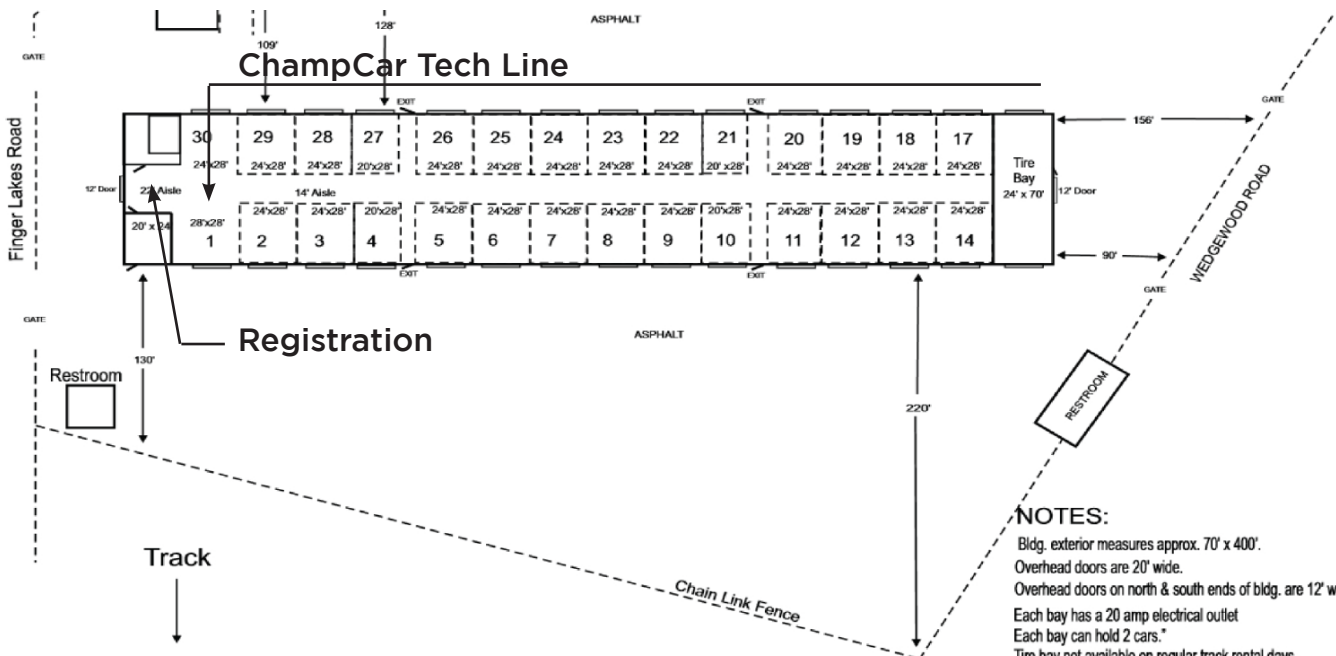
128'
ASPHALT
109'
GATE
ChampCar Tech Line
EXIT
EXIT
GATE
156'
Finger Lakes Road
30
24'x28'
29
24'x28'
28
24'x28'
27
20'x28'
26
24'x28'
25
24'x28'
24
24'x28'
23
24'x28'
22
24'x28'
21
20' x28'
20
24'x28'
19
24'x28'
18
24'x28'
17
24'x28'
Tire Bay
24' x 70'
12' Door
12' Door
22' Aisle
14' Aisle
WEDGEWOOD ROAD
20' x 24'
28'x28'
1
24'x28'
2
24'x28'
3
20'x28'
4
24'x28'
5
24'x28'
6
24'x28'
7
24'x28'
8
24'x28'
9
20'x28'
10
24'x28'
11
24'x28'
12
24'x28'
13
24'x28'
14
90'
EXIT
EXIT
GATE
GATE
Registration
ASPHALT
130'
Restroom
RESTROOM
220'
NOTES:
Bldg. exterior measures approx. 70' x 400'.
Overhead doors are 20' wide.
Overhead doors on north & south ends of bldg. are 12' w
Each bay has a 20 amp electrical outlet
Each bay can hold 2 cars."
Tire bay not available on regular track rental days
Track
Chain Link Fence